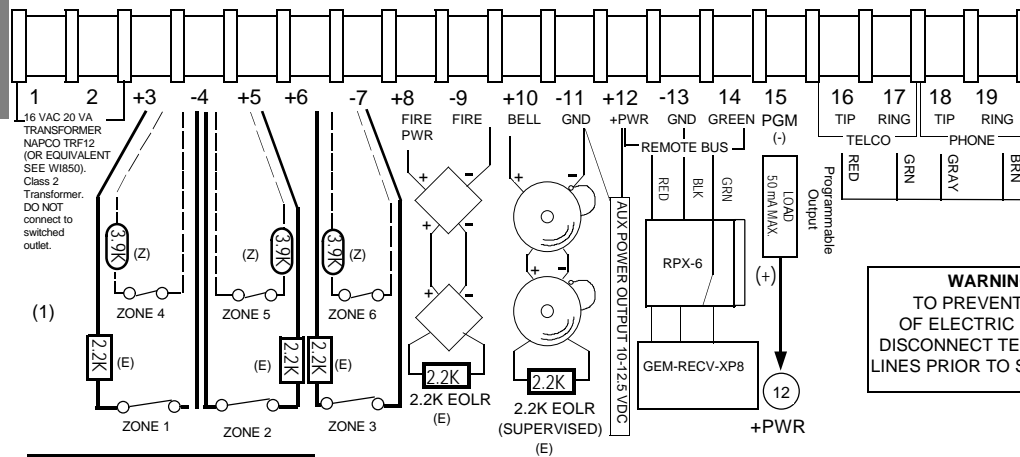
1 2 +3 -4 +5 +6 -7 +8 -9 +10 -11 +12 -13 14 15 16 17 18 19

16 VAC 20 VA TRANSFORMER NAPCO TRF12 (OR EQUIVALENT SEE WI850). Class 2 Transformer. DO NOT connect to switched outlet.

FIRE PWR FIRE BELL GND +PWR GND GREEN PGM (-) TIP RING TIP RING

REMOTE BUS

TELCO PHONE

RED GRN GRAY BRN

Programmable Output

LOAD 50 mA MAX

(+)

3.9K (Z) ZONE 4

3.9K (Z) ZONE 5

3.9K (Z) ZONE 6

(1)

2.2K (E) ZONE 1

2.2K ZONE 2

2.2K (E) 2.2K (E) ZONE 3

RED BLK GRN

RPX-6

AUX POWER OUTPUT 10-12.5 VDC

2.2K 2.2K EOLR (E)

2.2K 2.2K EOLR (SUPERVISED) (E)

GEM-RECV-XP8

12 +PWR

WARNIN TO PREVENT OF ELECTRIC DISCONNECT TE LINES PRIOR TO S